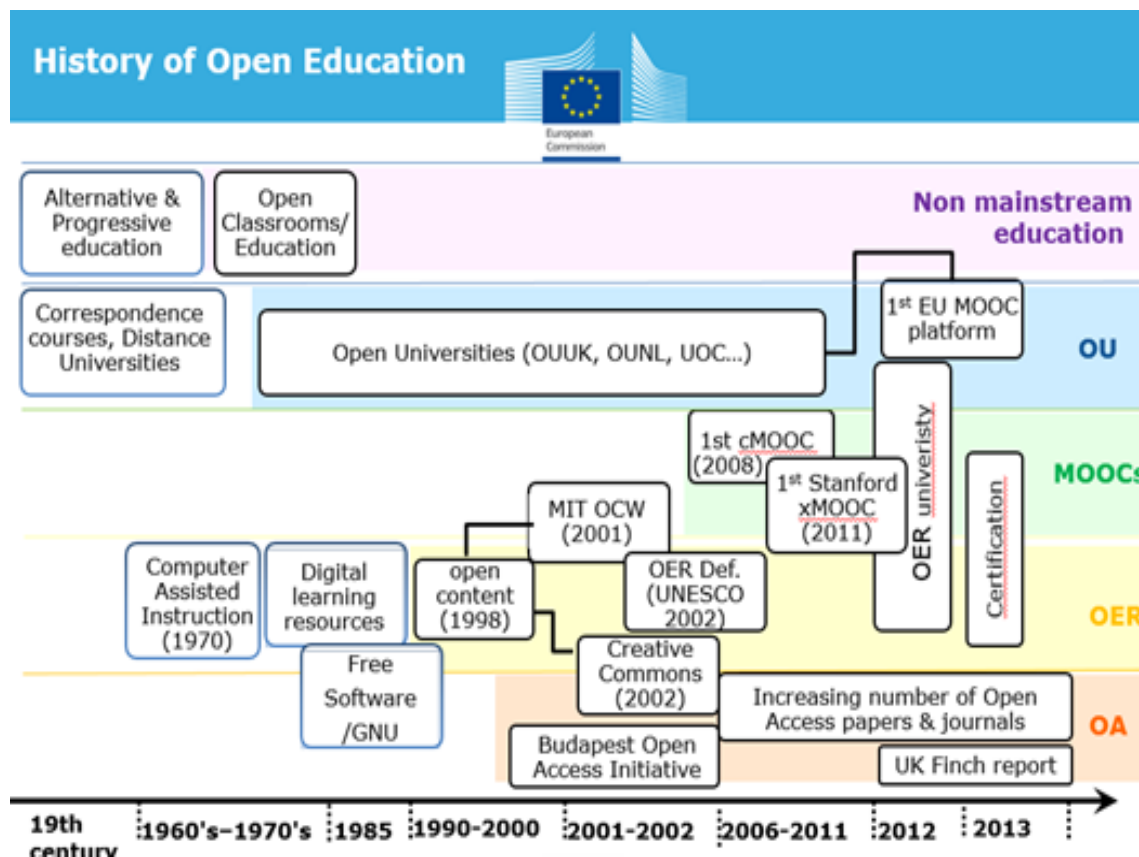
History of Open Education

European Commission

Alternative & Progressive education

Open Classrooms/ Education

Non mainstream education

Correspondence courses, Distance Universities

Open Universities (OUUK, OUNL, UOC...)

1st EU MOOC platform

OU

1st cMOOC (2008)

1st Stanford xMOOC (2011)

OER univeristy

Certification

MOOCs

MIT OCW (2001)

Computer Assisted Instruction (1970)

Digital learning resources

open content (1998)

OER Def. (UNESCO 2002)

OER

Free Software /GNU

Creative Commons (2002)

Increasing number of Open Access papers & journals

OA

Budapest Open Access Initiative

UK Finch report

19th century

1960's–1970's

1985

1990-2000

2001-2002

2006-2011

2012

2013